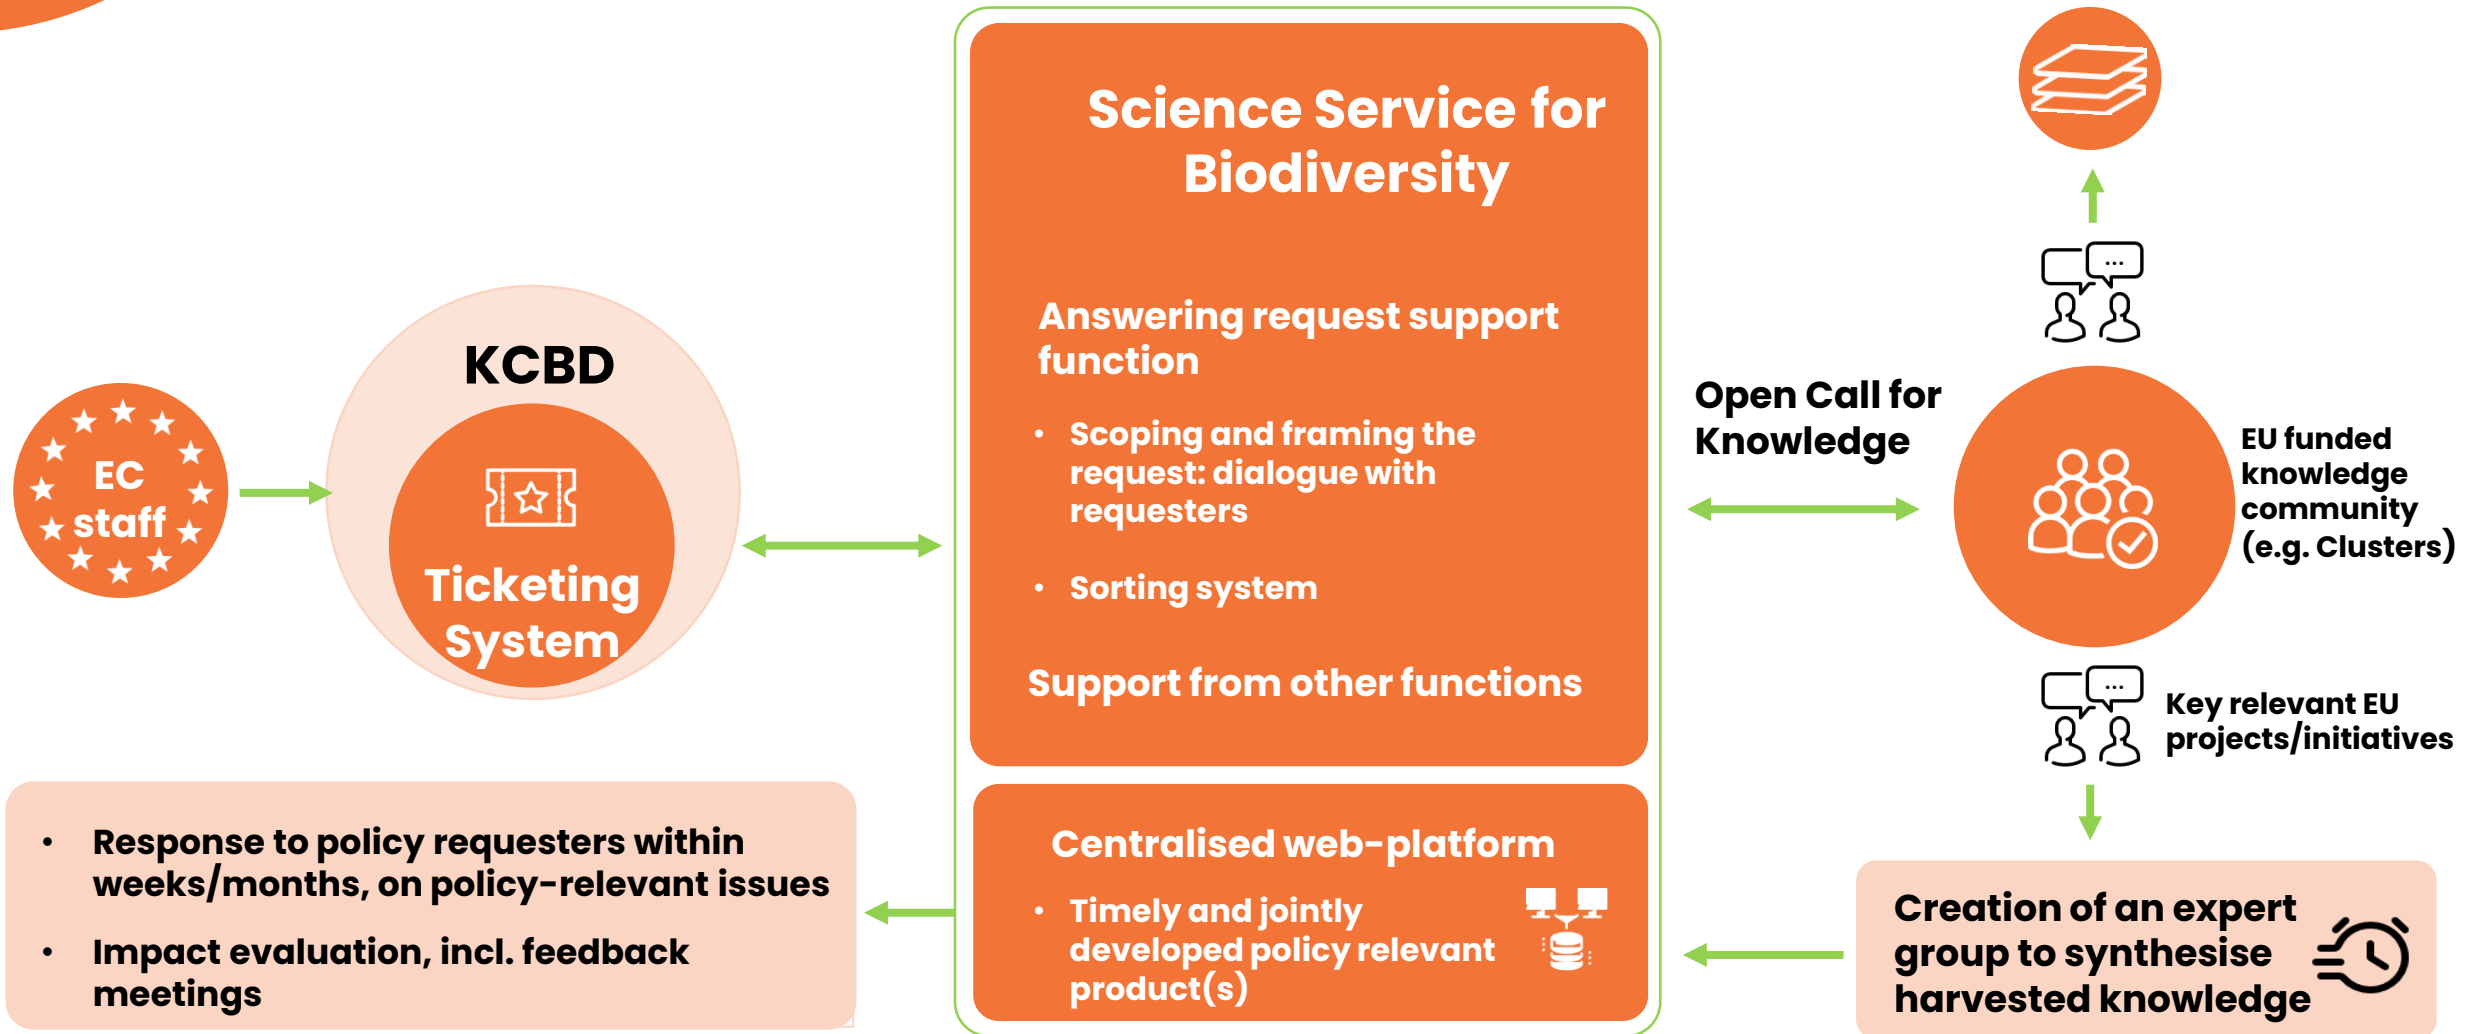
EC staff

KCBD

Ticketing System

Science Service for Biodiversity

Answering request support function

- Scoping and framing the request: dialogue with requesters
- Sorting system

Support from other functions

Centralised web-platform

- Timely and jointly developed policy relevant product(s)

Open Call for Knowledge

EU funded knowledge community (e.g. Clusters)

Key relevant EU projects/initiatives

Creation of an expert group to synthesise harvested knowledge

- Response to policy requesters within weeks/months, on policy-relevant issues
- Impact evaluation, incl. feedback meetings